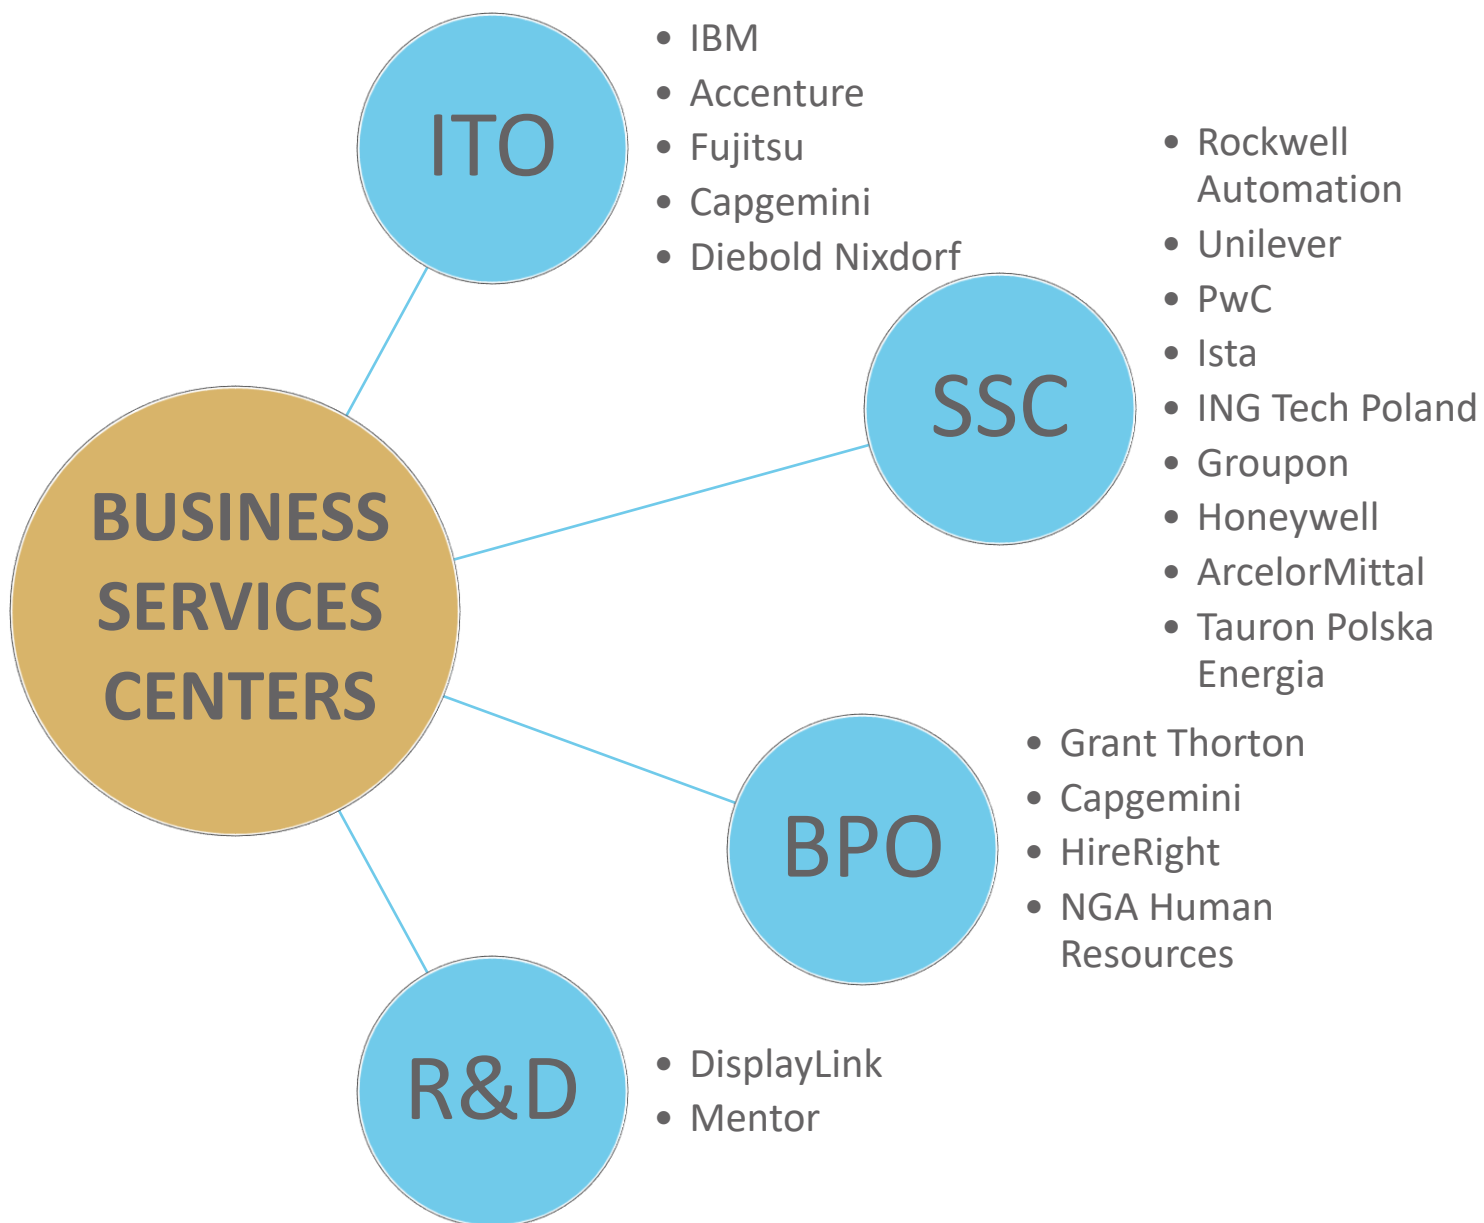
ITO

• IBM
• Accenture
• Fujitsu
• Capgemini
• Diebold Nixdorf

SSC

• Rockwell Automation
• Unilever
• PwC
• Ista
• ING Tech Poland
• Groupon
• Honeywell
• ArcelorMittal
• Tauron Polska Energia

BUSINESS SERVICES CENTERS

BPO

• Grant Thorton
• Capgemini
• HireRight
• NGA Human Resources

R&D

• DisplayLink
• Mentor